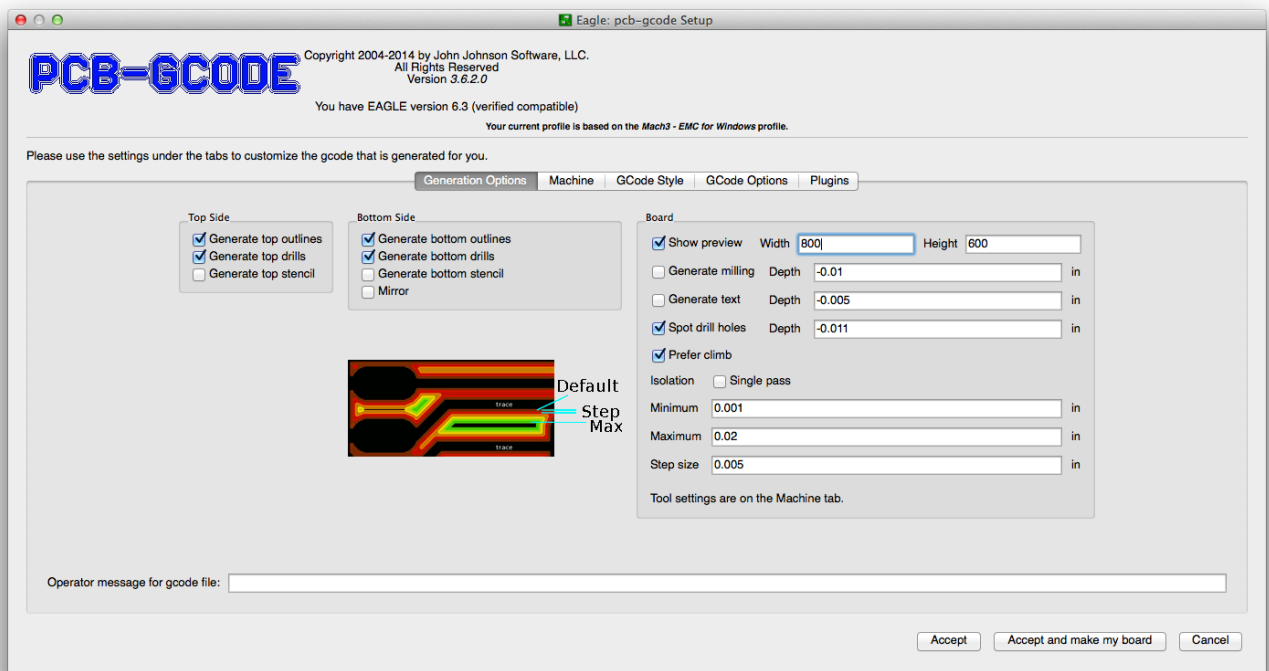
Eagle: pcb-gcode Setup

PCB-GCODE

Copyright 2004-2014 by John Johnson Software, LLC.
All Rights Reserved
Version 3.6.2.0

You have EAGLE version 6.3 (verified compatible)

Your current profile is based on the Mach3 - EMC for Windows profile.

Please use the settings under the tabs to customize the gcode that is generated for you.

Generation Options | Machine | GCode Style | GCode Options | Plugins

Top Side
Generate top outlines
Generate top drills
Generate top stencil

Bottom Side
Generate bottom outlines
Generate bottom drills
Generate bottom stencil
Mirror

Board
Show preview Width 800 Height 600
Generate milling Depth -0.01 in
Generate text Depth -0.005 in
Spot drill holes Depth -0.011 in
Prefer climb
Isolation Single pass
Minimum 0.001 in
Maximum 0.02 in
Step size 0.005 in
Tool settings are on the Machine tab.

trace
trace
Default
Step
Max

Operator message for gcode file:

Accept | Accept and make my board | Cancel